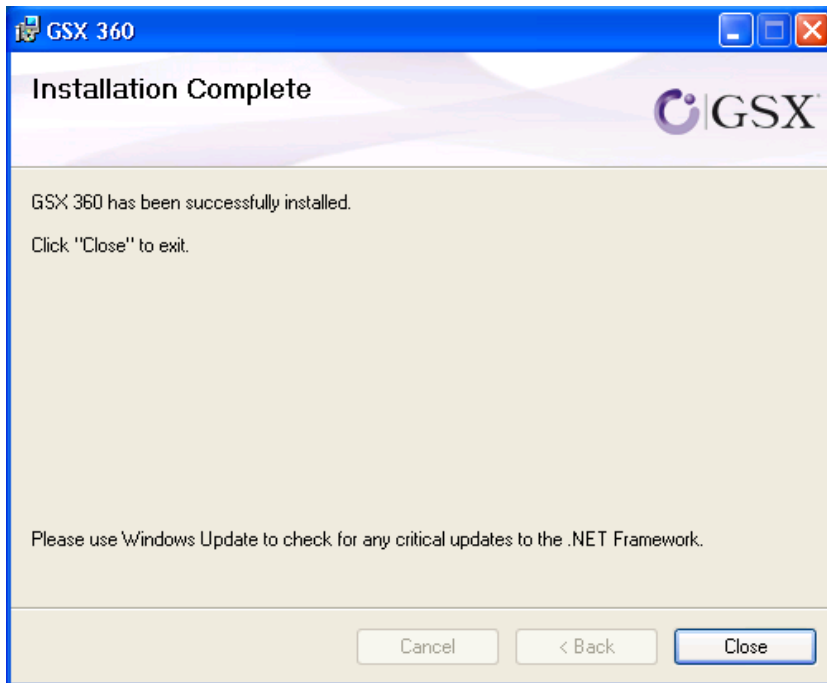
GSX 360

Installation Complete

GSX

GSX 360 has been successfully installed.

Click "Close" to exit.

Please use Windows Update to check for any critical updates to the .NET Framework.

Cancel

< Back

Close